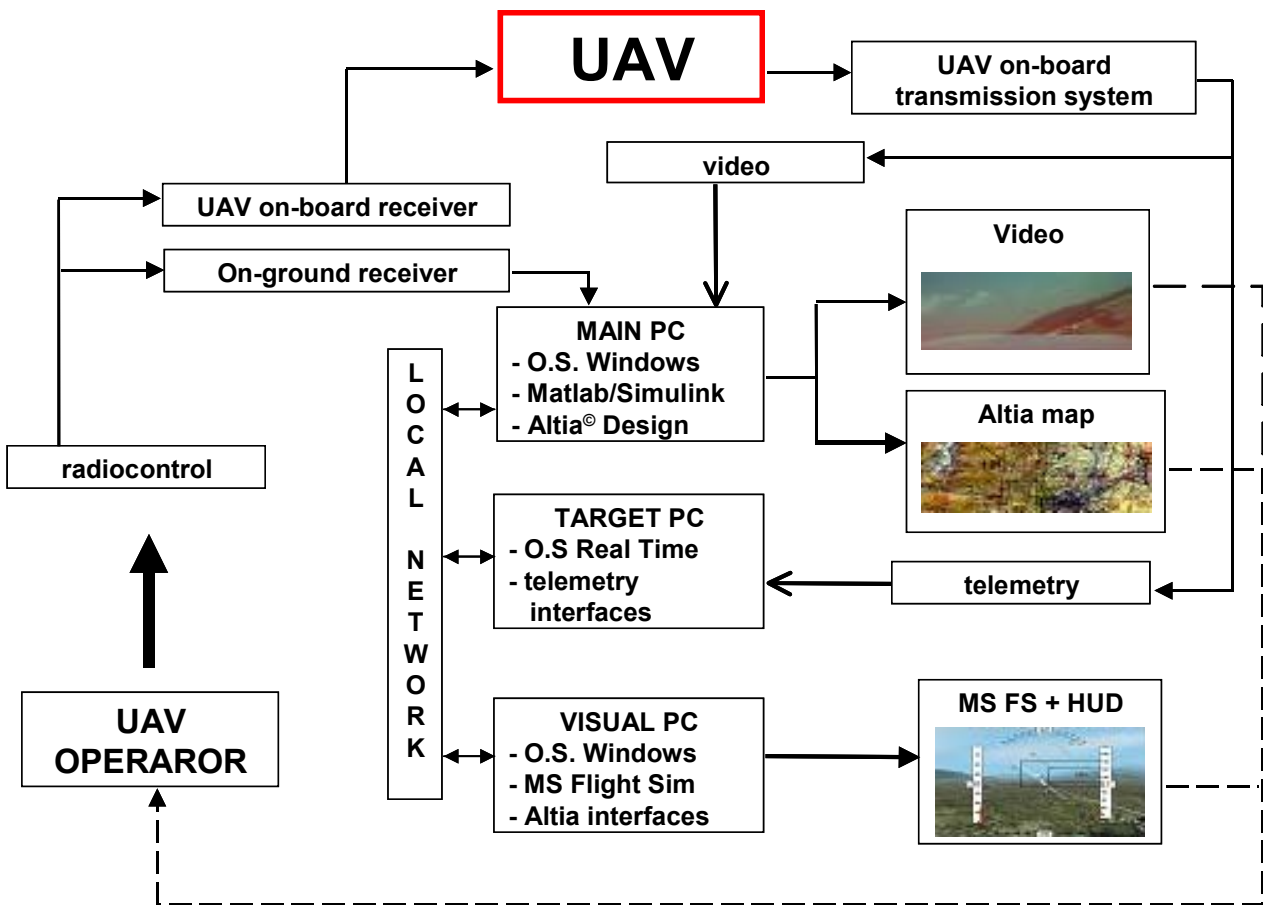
UAV

UAV on-board transmission system

video

UAV on-board receiver

On-ground receiver

Video

MAIN PC
- O.S. Windows
- Matlab/Simulink
- Altia© Design

LOCAL NETWORK

Altia map

radiocontrol

TARGET PC
- O.S Real Time
- telemetry interfaces

telemetry

UAV OPERAROR

VISUAL PC
- O.S. Windows
- MS Flight Sim
- Altia interfaces

MS FS + HUD